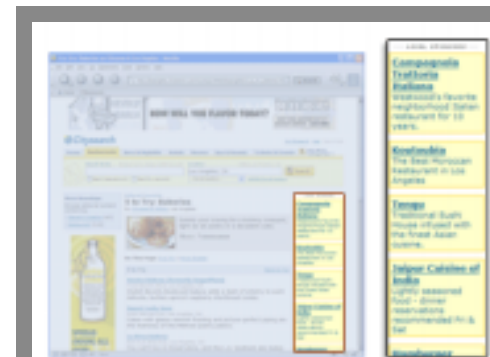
LOCAL SPONSORS

Compagnia Trattoria Italiana
Westwood's favorite neighborhood Italian restaurant for 10 years.

Koutoubia
The Best Moroccan Restaurant in Los Angeles

Tengu
Traditional Sushi House infused with the finest Asian cuisine.

Jaipur Cuisine of India
Lightly seasoned food - dinner reservations recommended Fri & Sat

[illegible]